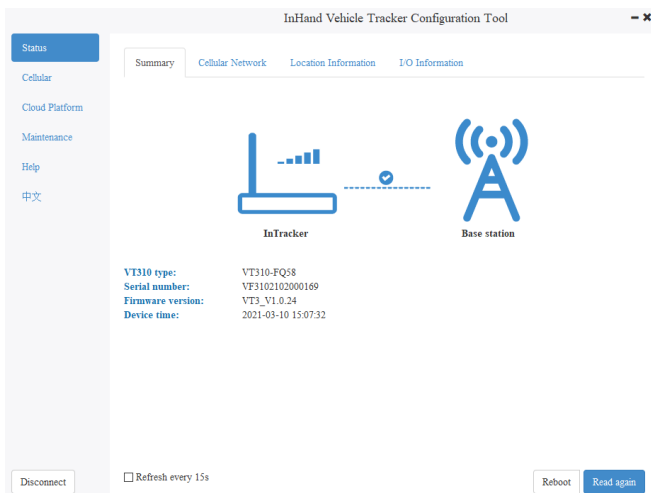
InHand Vehicle Tracker Configuration Tool

− ×

Status
Cellular
Cloud Platform
Maintenance
Help
中文

Summary | Cellular Network | Location Information | I/O Information

InTracker

Base station

| | |
|---|---|
| VT310 type: | VT310-FQ58 |
| Serial number: | VF3102102000169 |
| Firmware version: | VT3_V1.0.24 |
| Device time: | 2021-03-10 15:07:32 |

Disconnect

Refresh every 15s

Reboot

Read again